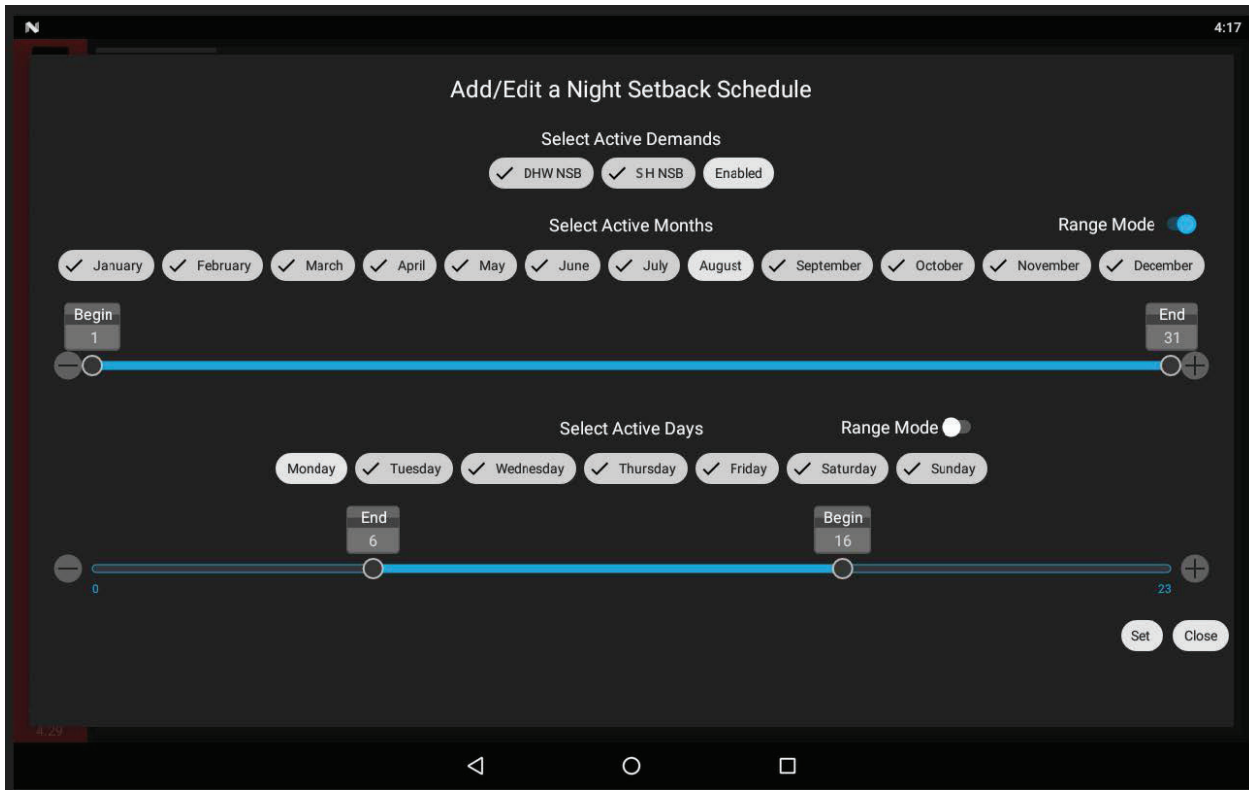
4:17

Add/Edit a Night Setback Schedule

Select Active Demands

✓ DHW NSB ✓ S H NSB Enabled

Select Active Months

Range Mode

✓ January ✓ February ✓ March ✓ April ✓ May ✓ June ✓ July August ✓ September ✓ October ✓ November ✓ December

Begin
1

End
31

Select Active Days

Range Mode

Monday ✓ Tuesday ✓ Wednesday ✓ Thursday ✓ Friday ✓ Saturday ✓ Sunday

End
6

Begin
16

0

23

Set Close

4.29